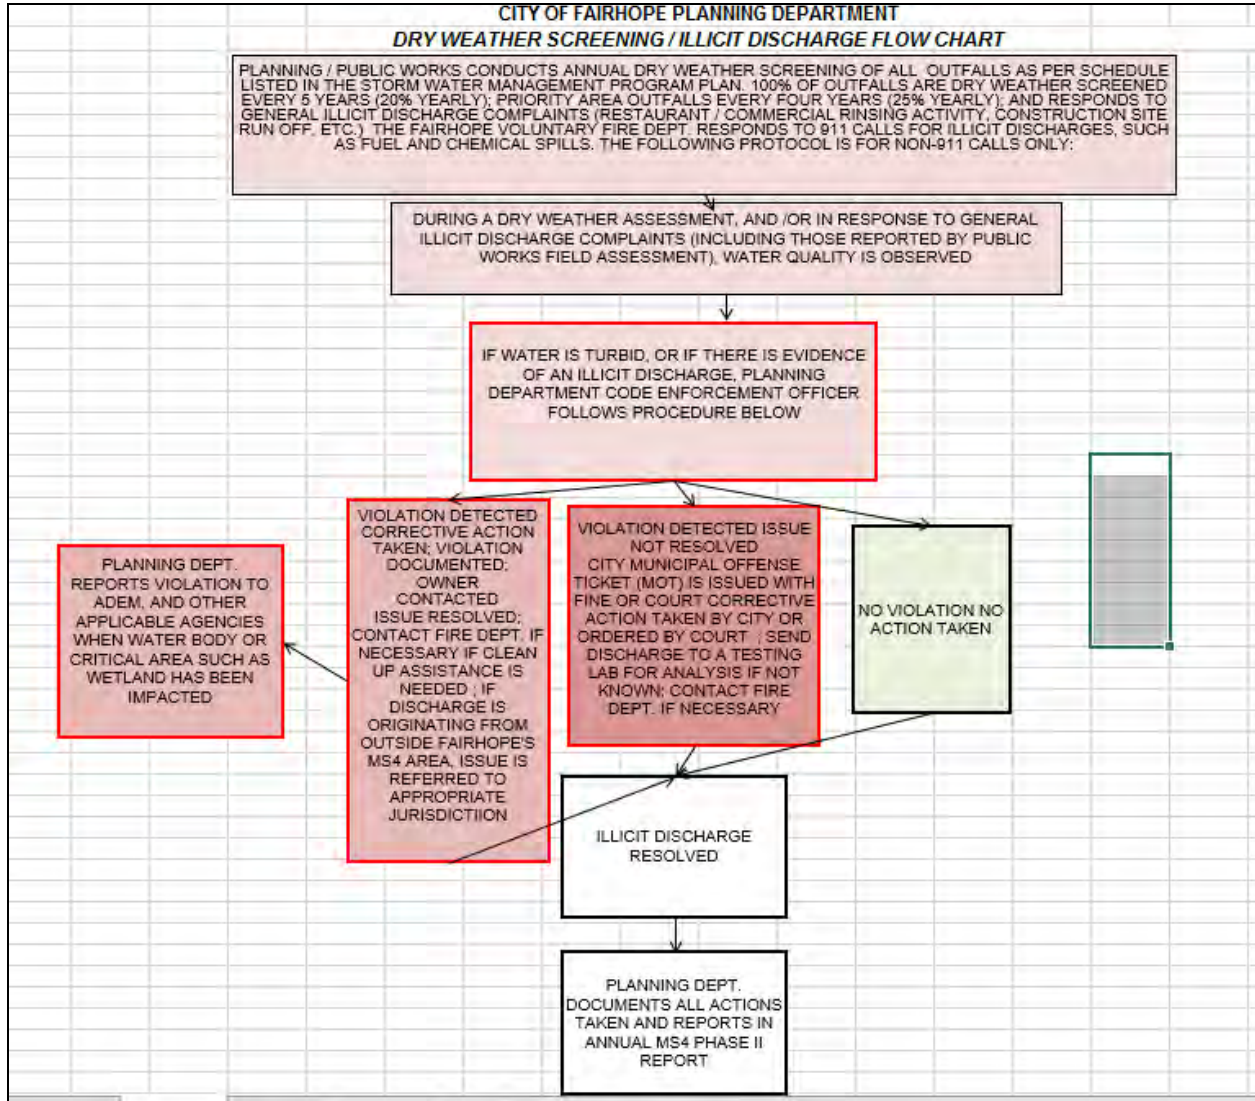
CITY OF FAIRHOPE PLANNING DEPARTMENT
DRY WEATHER SCREENING / ILLICIT DISCHARGE FLOW CHART

PLANNING / PUBLIC WORKS CONDUCTS ANNUAL DRY WEATHER SCREENING OF ALL OUTFALLS AS PER SCHEDULE LISTED IN THE STORM WATER MANAGEMENT PROGRAM PLAN. 100% OF OUTFALLS ARE DRY WEATHER SCREENED EVERY 5 YEARS (20% YEARLY); PRIORITY AREA OUTFALLS EVERY FOUR YEARS (25% YEARLY); AND RESPONDS TO GENERAL ILLICIT DISCHARGE COMPLAINTS (RESTAURANT / COMMERCIAL RINSING ACTIVITY, CONSTRUCTION SITE RUN OFF, ETC.) THE FAIRHOPE VOLUNTARY FIRE DEPT. RESPONDS TO 911 CALLS FOR ILLICIT DISCHARGES, SUCH AS FUEL AND CHEMICAL SPILLS. THE FOLLOWING PROTOCOL IS FOR NON-911 CALLS ONLY:

DURING A DRY WEATHER ASSESSMENT, AND /OR IN RESPONSE TO GENERAL ILLICIT DISCHARGE COMPLAINTS (INCLUDING THOSE REPORTED BY PUBLIC WORKS FIELD ASSESSMENT), WATER QUALITY IS OBSERVED

IF WATER IS TURBID, OR IF THERE IS EVIDENCE OF AN ILLICIT DISCHARGE, PLANNING DEPARTMENT CODE ENFORCEMENT OFFICER FOLLOWS PROCEDURE BELOW

PLANNING DEPT. REPORTS VIOLATION TO ADEM, AND OTHER APPLICABLE AGENCIES WHEN WATER BODY OR CRITICAL AREA SUCH AS WETLAND HAS BEEN IMPACTED

VIOLATION DETECTED CORRECTIVE ACTION TAKEN; VIOLATION DOCUMENTED; OWNER CONTACTED ISSUE RESOLVED; CONTACT FIRE DEPT. IF NECESSARY IF CLEAN UP ASSISTANCE IS NEEDED ; IF DISCHARGE IS ORIGINATING FROM OUTSIDE FAIRHOPE'S MS4 AREA, ISSUE IS REFERRED TO APPROPRIATE JURISDICTIION

VIOLATION DETECTED ISSUE NOT RESOLVED CITY MUNICIPAL OFFENSE TICKET (MOT) IS ISSUED WITH FINE OR COURT CORRECTIVE ACTION TAKEN BY CITY OR ORDERED BY COURT ; SEND DISCHARGE TO A TESTING LAB FOR ANALYSIS IF NOT KNOWN; CONTACT FIRE DEPT. IF NECESSARY

NO VIOLATION NO ACTION TAKEN

ILLICIT DISCHARGE RESOLVED

PLANNING DEPT. DOCUMENTS ALL ACTIONS TAKEN AND REPORTS IN ANNUAL MS4 PHASE II REPORT